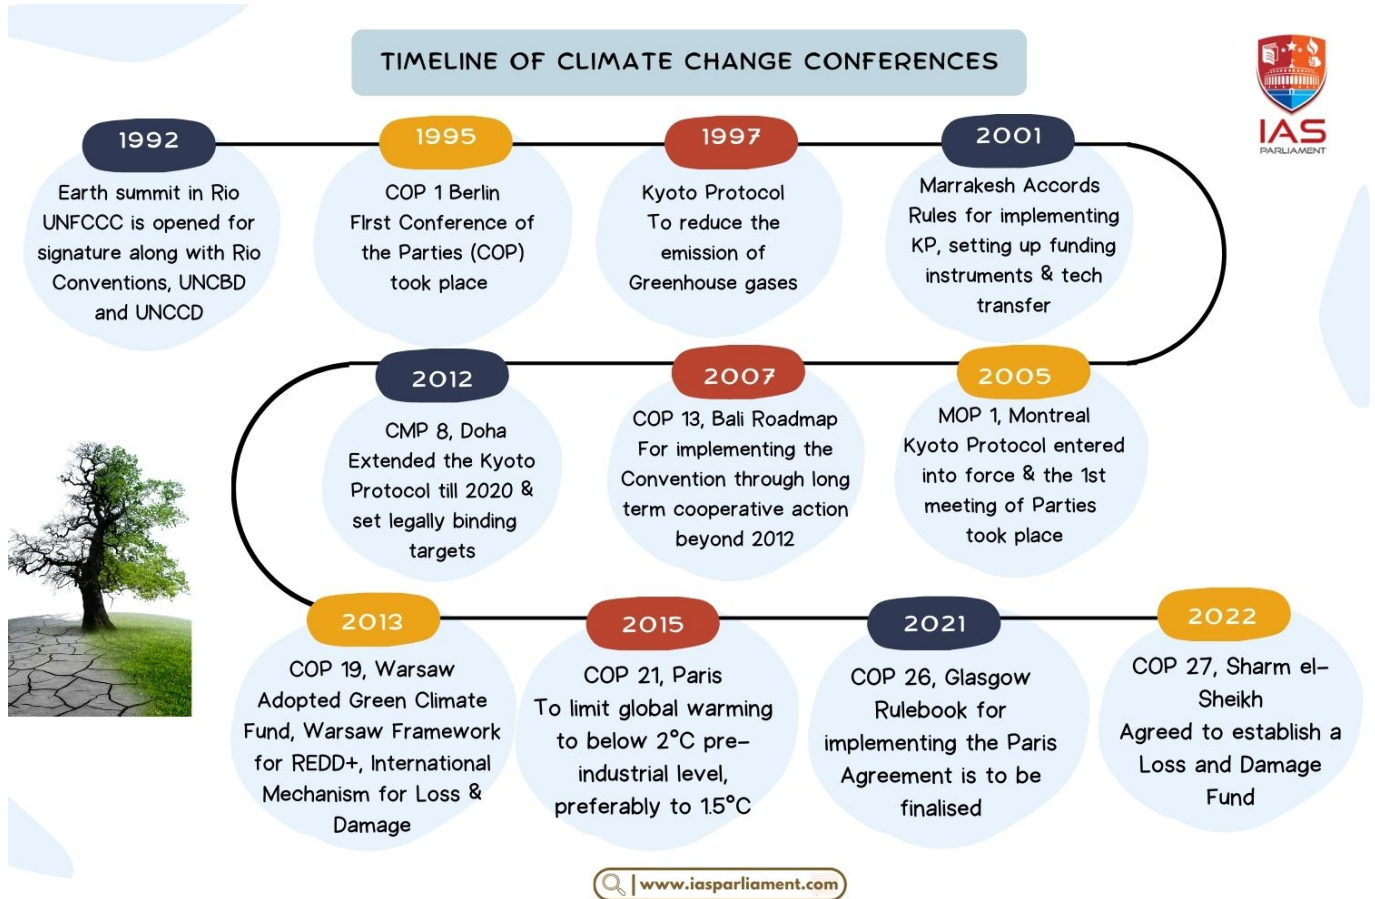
TIMELINE OF CLIMATE CHANGE CONFERENCES

IAS
PARLIAMENT

1992
Earth summit in Rio UNFCCC is opened for signature along with Rio Conventions, UNCBD and UNCCD

1995
COP 1 Berlin
FIrst Conference of the Parties (COP) took place

1997
Kyoto Protocol
To reduce the emission of Greenhouse gases

2001
Marrakesh Accords
Rules for implementing KP, setting up funding instruments & tech transfer

2005
MOP 1, Montreal
Kyoto Protocol entered into force & the 1st meeting of Parties took place

2007
COP 13, Bali Roadmap
For implementing the Convention through long term cooperative action beyond 2012

2012
CMP 8, Doha
Extended the Kyoto Protocol till 2020 & set legally binding targets

2013
COP 19, Warsaw
Adopted Green Climate Fund, Warsaw Framework for REDD+, International Mechanism for Loss & Damage

2015
COP 21, Paris
To limit global warming to below 2°C pre-industrial level, preferably to 1.5°C

2021
COP 26, Glasgow
Rulebook for implementing the Paris Agreement is to be finalised

2022
COP 27, Sharm el-Sheikh
Agreed to establish a Loss and Damage Fund

www.iasparliament.com